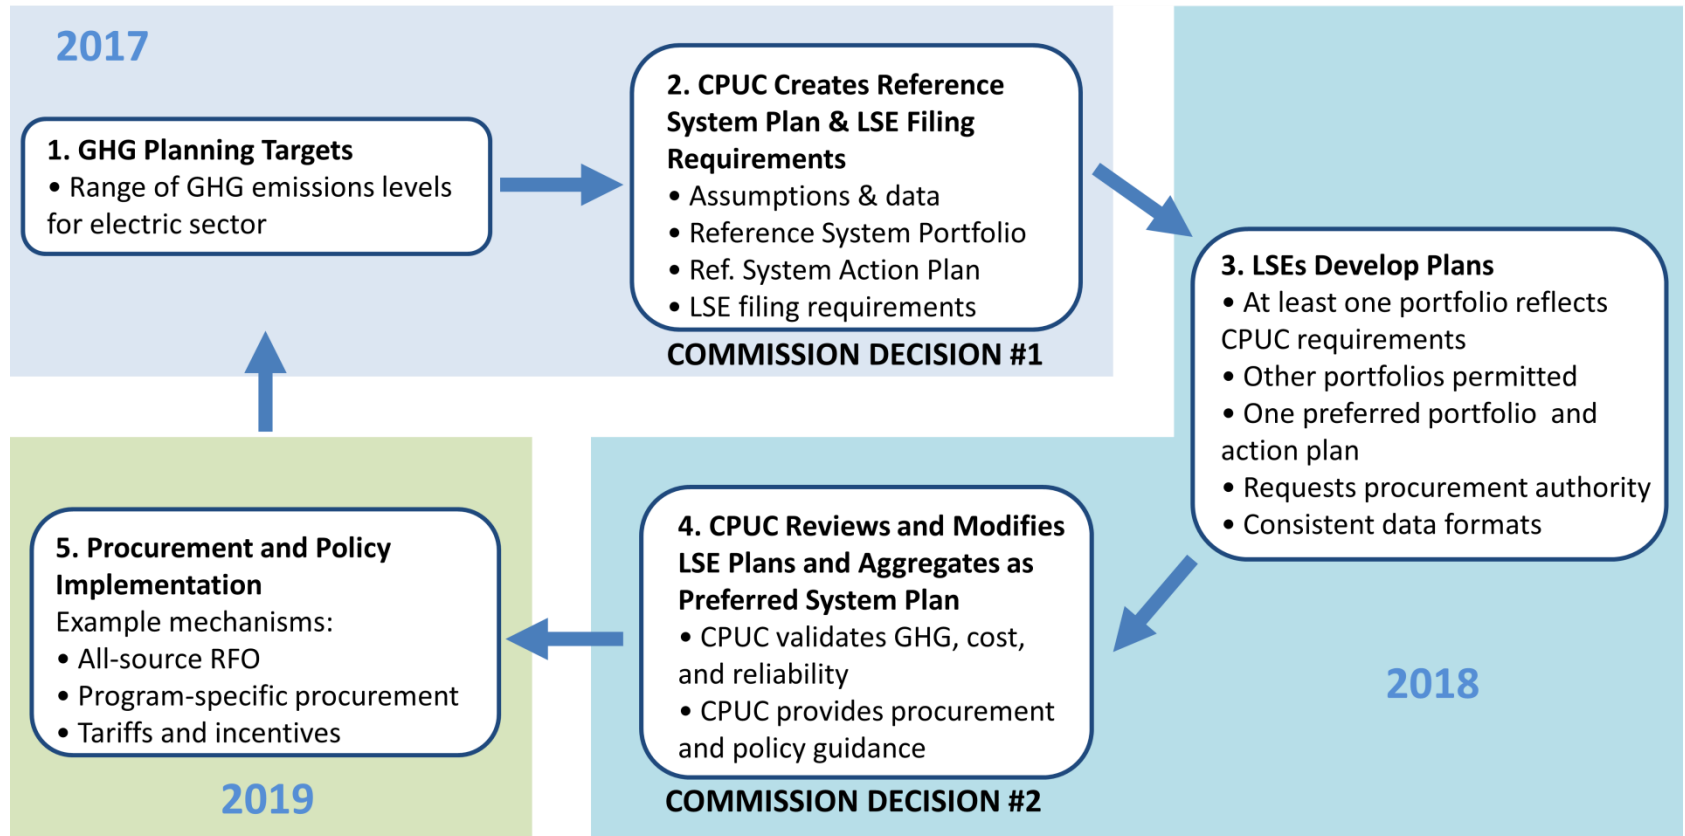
2017

1. GHG Planning Targets
• Range of GHG emissions levels for electric sector

2. CPUC Creates Reference System Plan & LSE Filing Requirements
• Assumptions & data
• Reference System Portfolio
• Ref. System Action Plan
• LSE filing requirements

COMMISSION DECISION #1

3. LSEs Develop Plans
• At least one portfolio reflects CPUC requirements
• Other portfolios permitted
• One preferred portfolio and action plan
• Requests procurement authority
• Consistent data formats

2018

4. CPUC Reviews and Modifies LSE Plans and Aggregates as Preferred System Plan
• CPUC validates GHG, cost, and reliability
• CPUC provides procurement and policy guidance

COMMISSION DECISION #2

5. Procurement and Policy Implementation
Example mechanisms:
• All-source RFO
• Program-specific procurement
• Tariffs and incentives

2019